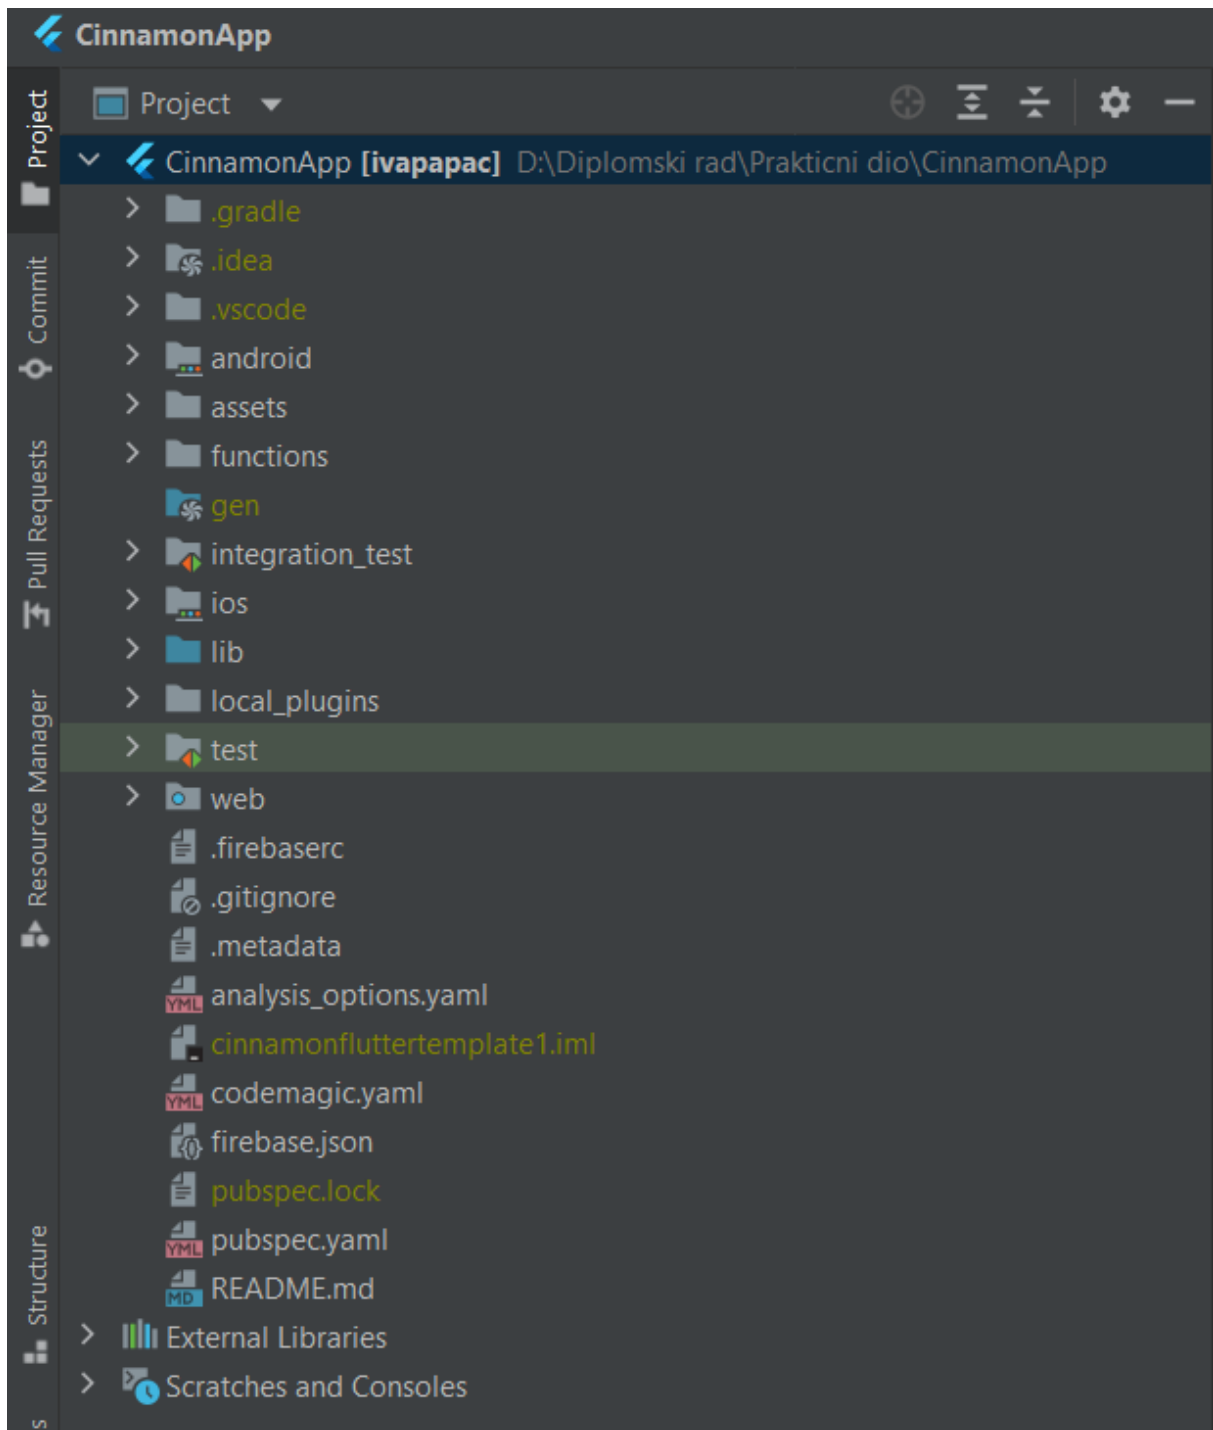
CinnamonApp

Project
Commit
Pull Requests
Resource Manager
Structure

Project

CinnamonApp [ivapapac] D:\Diplomski rad\Prakticni dio\CinnamonApp
.gradle
.idea
.vscode
android
assets
functions
gen
integration_test
ios
lib
local_plugins
test
web
.firebaserc
.gitignore
.metadata
analysis_options.yaml
cinnamonfluttertemplate1.iml
codemagic.yaml
firebase.json
pubspec.lock
pubspec.yaml
README.md
External Libraries
Scratches and Consoles